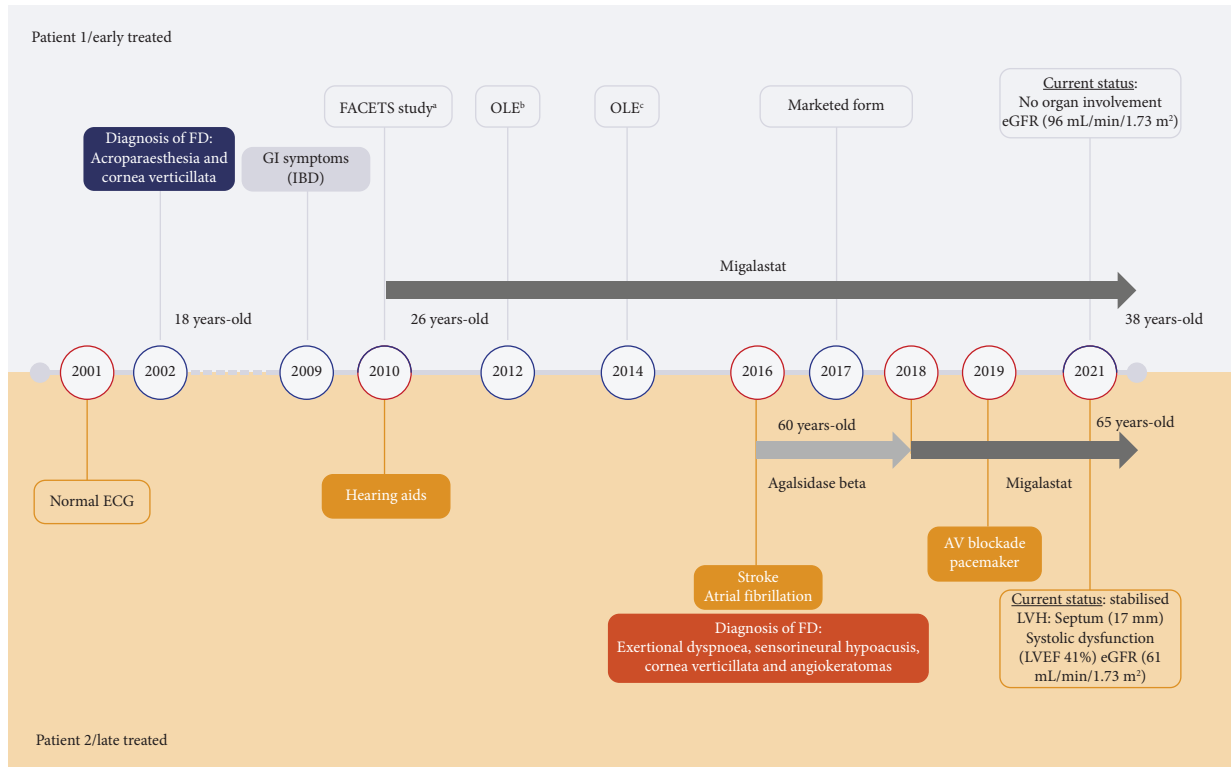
Patient 1/early treated

Diagnosis of FD: Acroparaesthesia and cornea verticillata

GI symptoms (IBD)

FACETS study$^{a}$

OLE$^{b}$

OLE$^{c}$

Marketed form

Current status: No organ involvement eGFR (96 mL/min/1.73 m$^{2}$)

Migalastat

18 years-old

26 years-old

38 years-old

2001

2002

2009

2010

2012

2014

2016

2017

2018

2019

2021

60 years-old

65 years-old

Normal ECG

Hearing aids

Agalsidase beta

Migalastat

AV blockade pacemaker

Stroke Atrial fibrillation

Diagnosis of FD: Exertional dyspnoea, sensorineural hypoacusis, cornea verticillata and angiokeratomas

Current status: stabilised LVH: Septum (17 mm) Systolic dysfunction (LVEF 41%) eGFR (61 mL/min/1.73 m$^{2}$)

Patient 2/late treated